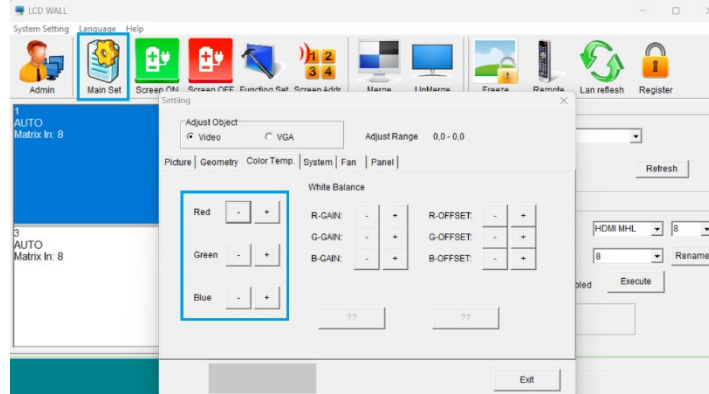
LCD WALL

System Setting Language Help

Admin Main Set Screen ON Screen OFF Function Set Screen Addr Merge UnMerge Freeze Remote Lan refresh Register

1
AUTO
Matrix In: 8

3
AUTO
Matrix In: 8

Setting

Adjust Object
Video VGA
Adjust Range 0,0 - 0,0

Picture Geometry Color Temp. System Fan Panel

Red - +
Green - +
Blue - +

White Balance

R-GAIN: - + R-OFFSET: - +
G-GAIN: - + G-OFFSET: - +
B-GAIN: - + B-OFFSET: - +

?? ??

Exit

Refresh

HDMI MHL 8
8 Rename
bled Execute